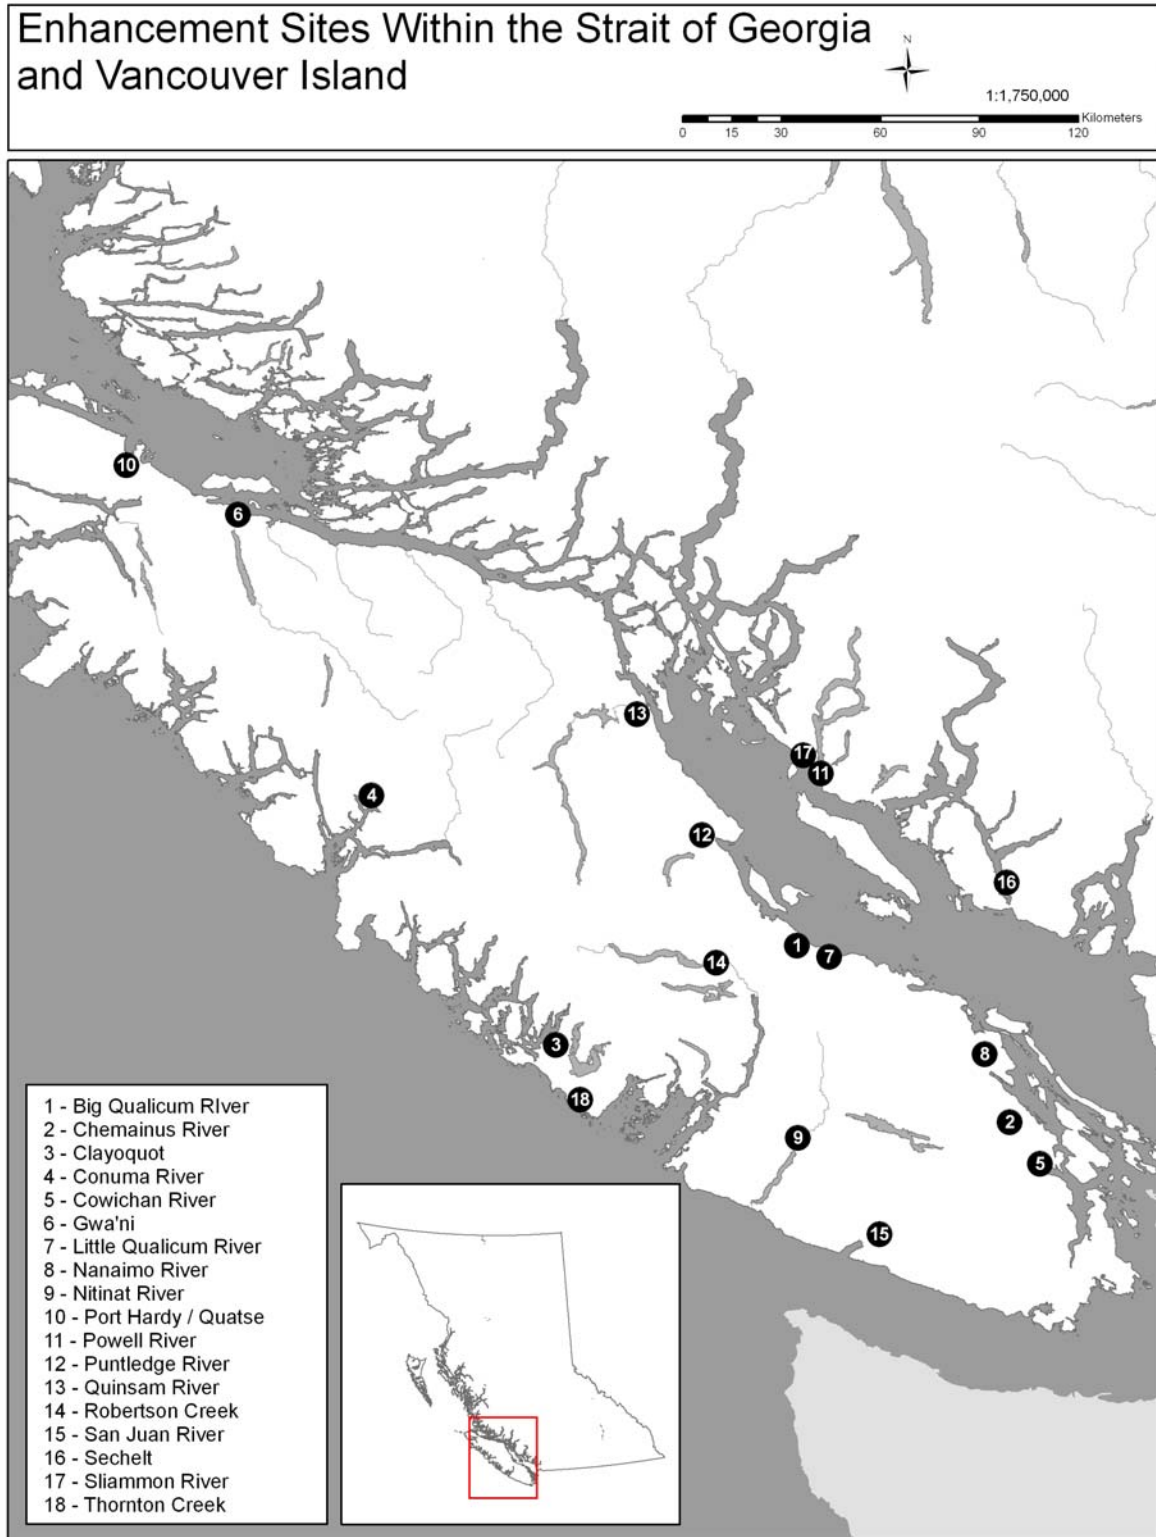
Enhancement Sites Within the Strait of Georgia and Vancouver Island

N

1:1,750,000

0 15 30 60 90 120 Kilometers

10
6
13
17
11
4
12
16
1
7
14
3
8
18
2
9
5
15

1 - Big Qualicum RIver
2 - Chemainus River
3 - Clayoquot
4 - Conuma River
5 - Cowichan River
6 - Gwa'ni
7 - Little Qualicum River
8 - Nanaimo River
9 - Nitinat River
10 - Port Hardy / Quatse
11 - Powell River
12 - Puntledge River
13 - Quinsam River
14 - Robertson Creek
15 - San Juan River
16 - Sechelt
17 - Sliammon River
18 - Thornton Creek